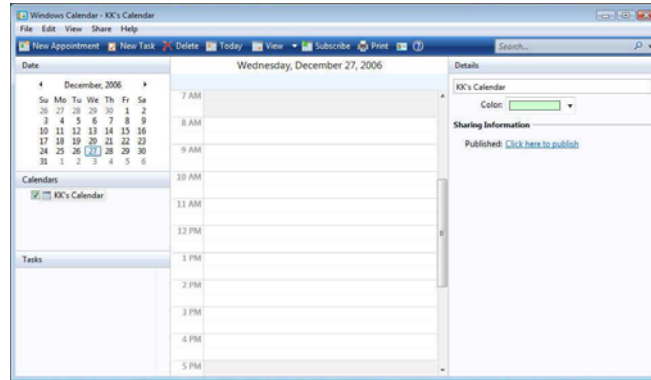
Windows Calendar - KK's Calendar

File Edit View Share Help

New Appointment New Task Delete Today View Subscribe Print

Search...

Date

December, 2006

| Su | Mo | Tu | We | Th | Fr | Sa |
|---|---|---|---|---|---|---|
| 26 | 27 | 28 | 29 | 30 | 1 | 2 |
| 3 | 4 | 5 | 6 | 7 | 8 | 9 |
| 10 | 11 | 12 | 13 | 14 | 15 | 16 |
| 17 | 18 | 19 | 20 | 21 | 22 | 23 |
| 24 | 25 | 26 | 27 | 28 | 29 | 30 |
| 31 | 1 | 2 | 3 | 4 | 5 | 6 |

Calendars

KK's Calendar

Tasks

Wednesday, December 27, 2006

7 AM
8 AM
9 AM
10 AM
11 AM
12 PM
1 PM
2 PM
3 PM
4 PM
5 PM

Details

KK's Calendar

Color:

Sharing Information

Published: Click here to publish